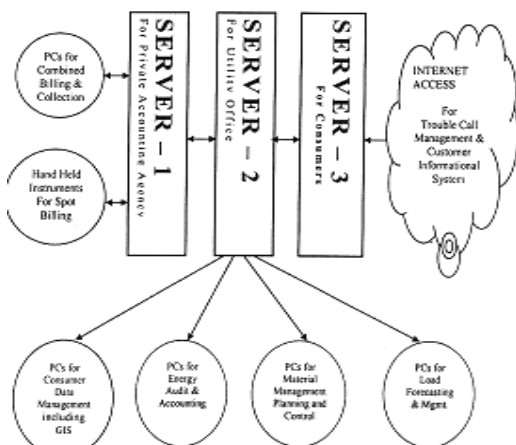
PCs for Combined Billing & Collection

Hand Held Instruments For Spot Billing

SERVER – 1
For Private Accounting Agency

SERVER – 2
For Utility Office

SERVER – 3
For Consumers

INTERNET ACCESS
For Trouble Call Management & Customer Informational System

PCs for Consumer Data Management including GIS

PCs for Energy Audit & Accounting

PCs for Material Management Planning and Control

PCs for Load Forecasting & Mgmt.